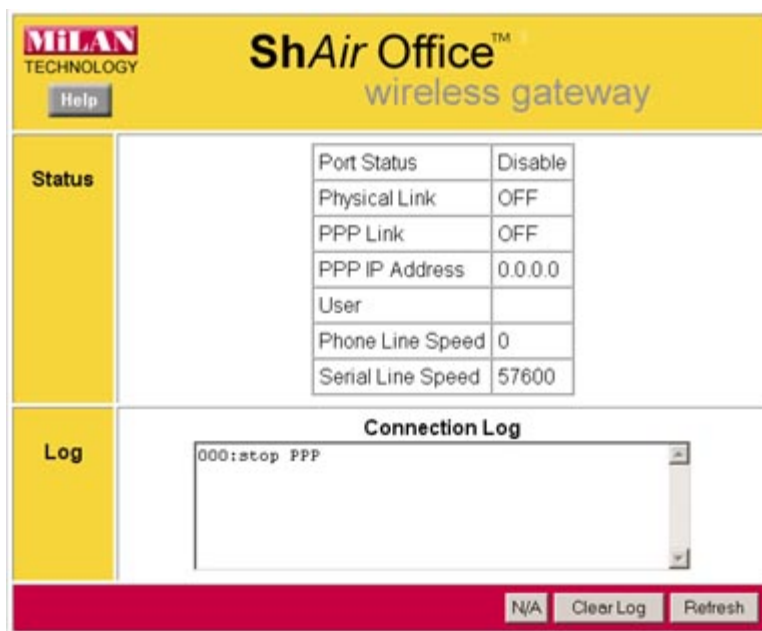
MiLAN
TECHNOLOGY
Help

ShAir Office™
wireless gateway

Status

| Port Status | Disable |
|---|---|
| Physical Link | OFF |
| PPP Link | OFF |
| PPP IP Address | 0.0.0.0 |
| User | |
| Phone Line Speed | 0 |
| Serial Line Speed | 57600 |

Log

Connection Log

000:stop PPP

N/A Clear Log Refresh